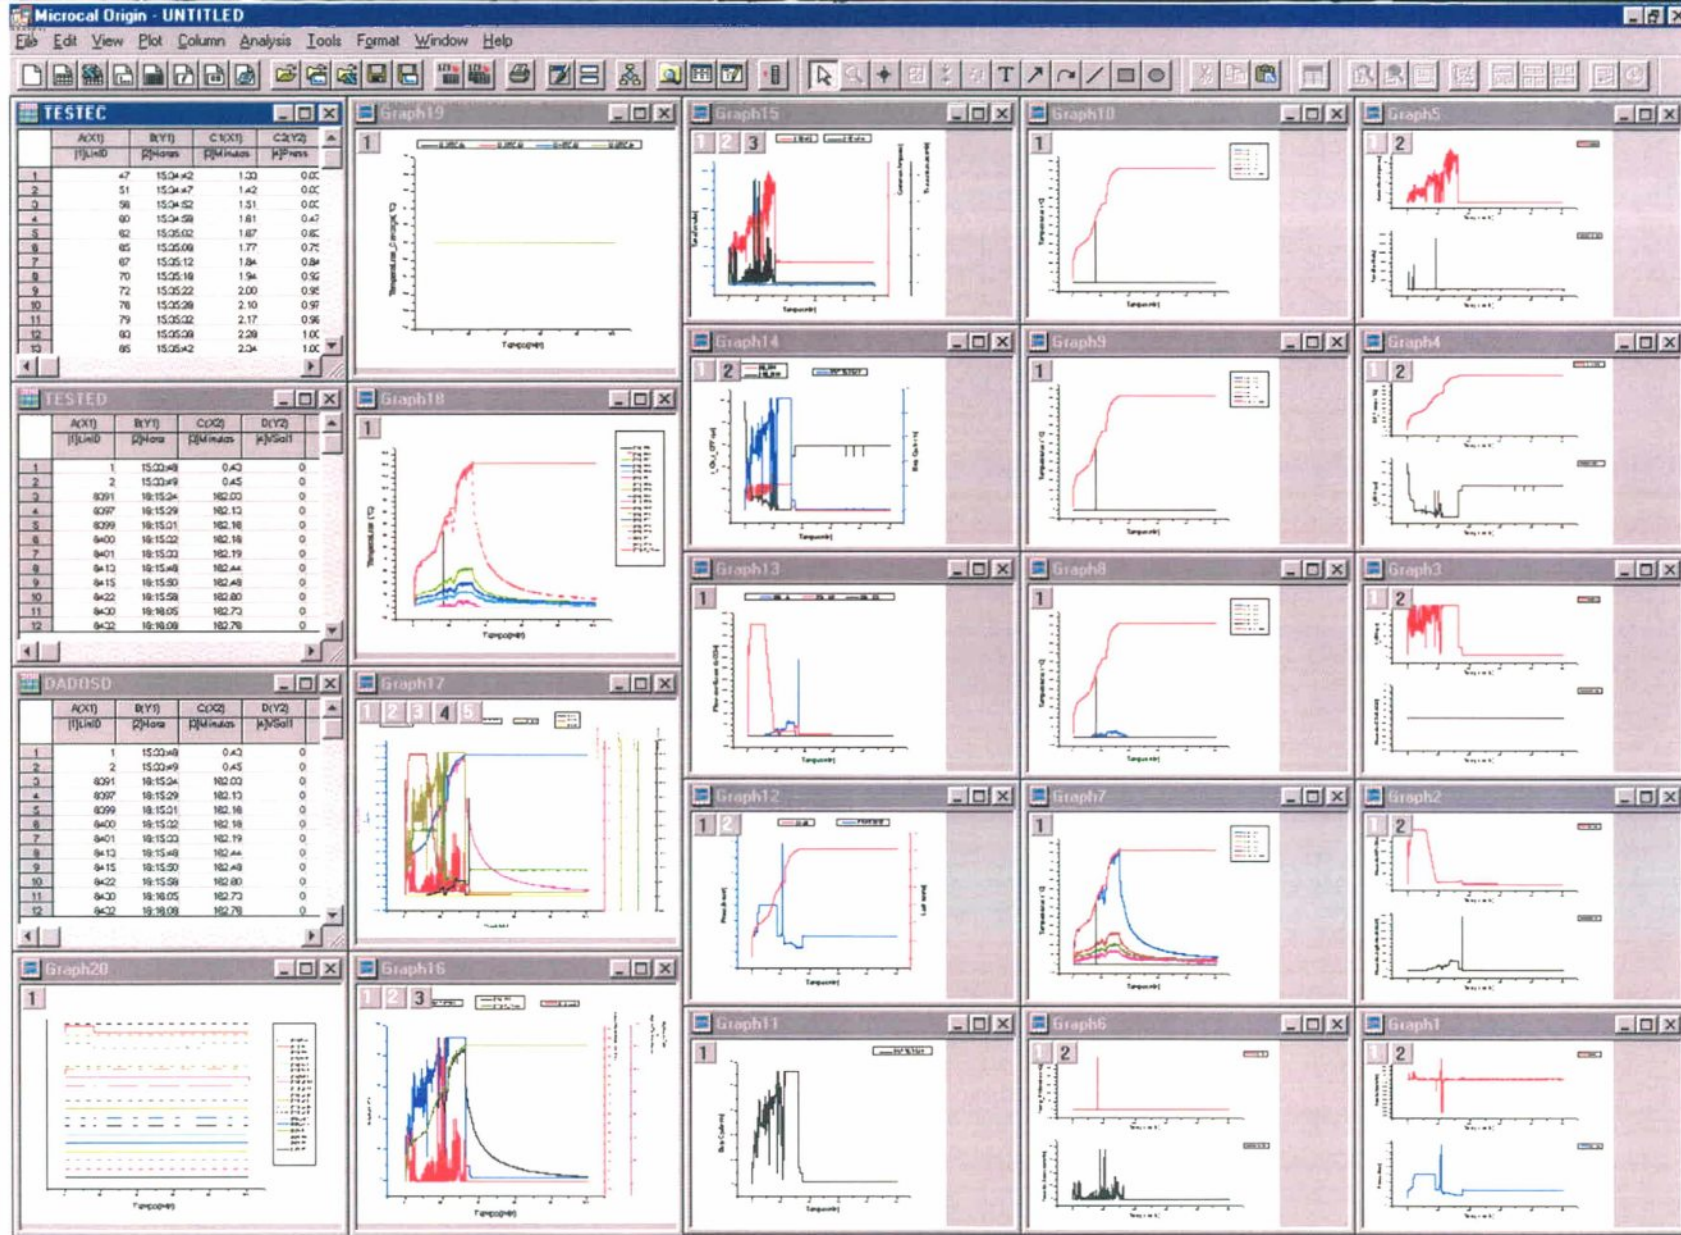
Microcal Origin - UNTITLED

File Edit View Plot Column Analysis Tools Format Window Help

TESTEC

| | A(X1) [1]LinID | B(Y1) [2]Hora | C1(X1) [3]Minutos | C2(Y2) [4]Press |
|---|---|---|---|---|
| 1 | 47 | 15:04:42 | 1.33 | 0.0 |
| 2 | 51 | 15:04:47 | 1.42 | 0.0 |
| 3 | 56 | 15:04:52 | 1.51 | 0.0 |
| 4 | 60 | 15:04:58 | 1.61 | 0.4 |
| 5 | 62 | 15:05:02 | 1.67 | 0.6 |
| 6 | 65 | 15:05:08 | 1.77 | 0.7 |
| 7 | 67 | 15:05:12 | 1.84 | 0.8 |
| 8 | 70 | 15:05:18 | 1.94 | 0.9 |
| 9 | 72 | 15:05:22 | 2.00 | 0.9 |
| 10 | 76 | 15:05:28 | 2.10 | 0.9 |
| 11 | 79 | 15:05:32 | 2.17 | 0.9 |
| 12 | 83 | 15:05:38 | 2.28 | 1.0 |
| 13 | 85 | 15:05:42 | 2.34 | 1.0 |

TESTED

| | A(X1) [1]LinID | B(Y1) [2]Hora | C(X2) [3]Minutos | D(Y2) [4]VSol1 |
|---|---|---|---|---|
| 1 | 1 | 15:03:48 | 0.43 | 0 |
| 2 | 2 | 15:03:49 | 0.45 | 0 |
| 3 | 8391 | 18:15:24 | 182.03 | 0 |
| 4 | 8397 | 18:15:29 | 182.13 | 0 |
| 5 | 8399 | 18:15:31 | 182.16 | 0 |
| 6 | 8400 | 18:15:32 | 182.18 | 0 |
| 7 | 8401 | 18:15:33 | 182.19 | 0 |
| 8 | 8413 | 18:15:48 | 182.44 | 0 |
| 9 | 8415 | 18:15:50 | 182.48 | 0 |
| 10 | 8422 | 18:15:58 | 182.60 | 0 |
| 11 | 8430 | 18:16:05 | 182.73 | 0 |
| 12 | 8432 | 18:16:08 | 182.78 | 0 |

DADOSD

| | A(X1) [1]LinID | B(Y1) [2]Hora | C(X2) [3]Minutos | D(Y2) [4]VSol1 |
|---|---|---|---|---|
| 1 | 1 | 15:03:48 | 0.43 | 0 |
| 2 | 2 | 15:03:49 | 0.45 | 0 |
| 3 | 8391 | 18:15:24 | 182.03 | 0 |
| 4 | 8397 | 18:15:29 | 182.13 | 0 |
| 5 | 8399 | 18:15:31 | 182.16 | 0 |
| 6 | 8400 | 18:15:32 | 182.18 | 0 |
| 7 | 8401 | 18:15:33 | 182.19 | 0 |
| 8 | 8413 | 18:15:48 | 182.44 | 0 |
| 9 | 8415 | 18:15:50 | 182.48 | 0 |
| 10 | 8422 | 18:15:58 | 182.60 | 0 |
| 11 | 8430 | 18:16:05 | 182.73 | 0 |
| 12 | 8432 | 18:16:08 | 182.78 | 0 |

Graph20 1 Tempo(min)

Graph19 1 Tempo(min)

Graph18 1 Temperatura (°C) Tempo(min)

Graph17 1 2 3 4 5

Graph16 1 2 3 Tempo(min)

Graph15 1 2 3 Tempo(min)

Graph14 1 2 Tempo(min)

Graph13 1 Tempo(min)

Graph12 1 2 Tempo(min)

Graph11 1 Tempo(min)

Graph10 1 Temperatura (°C) Tempo(min)

Graph9 1 Temperatura (°C) Tempo(min)

Graph8 1 Temperatura (°C) Tempo(min)

Graph7 1 Temperatura (°C) Tempo(min)

Graph6 1 2

Graph5 1 2

Graph4 1 2

Graph3 1 2

Graph2 1 2

Graph1 1 2